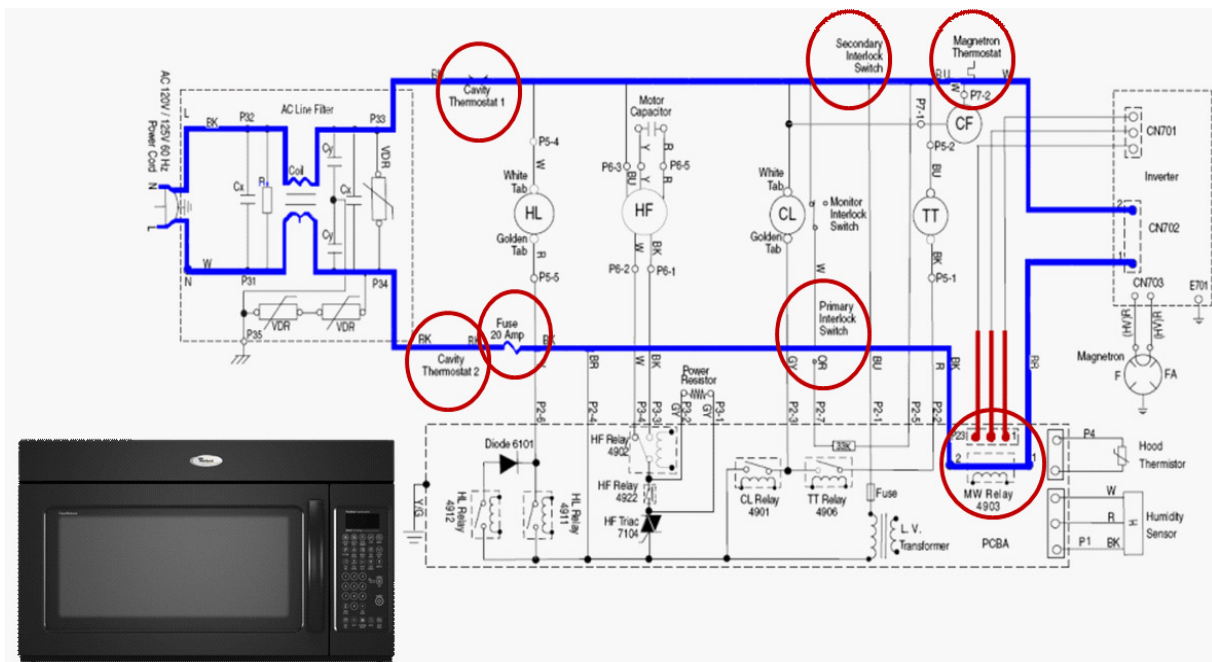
AC 120V / 125V 60 Hz Power Cord

L
BK
P32
AC Line Filter
P33
Coil
Cx
R
Cy
Cx
Cy
VDR
N
W
P31
P34
N
L
P35
VDR
VDR

BR
Cavity Thermostat 1
P5-4
W
White Tab
HL
Golden Tab
R
P5-5

Motor Capacitor
P6-3
Y
Y
P6-5
BU
BU
HF
P6-2
BK
P6-1

Secondary Interlock Switch
White Tab
CL
Golden Tab
Monitor Interlock Switch
W
Primary Interlock Switch

Magnetron Thermostat
BU
W
P7-2
P7-1
CF
P5-2
BU
TT
BK
P5-1

CN701
Inverter
CN702
CN703
E701
Magnetron
F
FA

BK
Cavity Thermostat 2
Fuse 20 Amp
BK
BR
BK
Power Resistor
GY
GY
BU
R
BK
R
GY
OR

P2-6
P2-4
P3-4
P3-3
P3-2
P3-1
P2-3
P2-7
P2-1
P2-5
P2-2

Diode 6101
HF Relay 4902
HF Relay 4922
HF Triac 7104
HL Relay 4912
HL Relay 4911
Y/G
CL Relay 4901
TT Relay 4906
33K
Fuse
L. V. Transformer
PCBA
MW Relay 4903
P4
Hood Thermistor
W
R
P1
BK
Humidity Sensor

Whirlpool